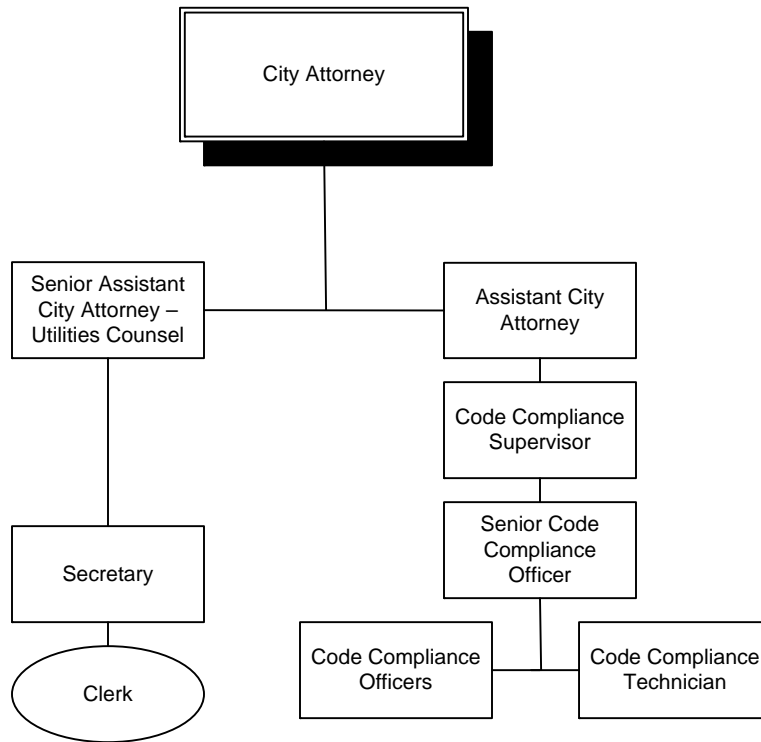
City Attorney

Senior Assistant City Attorney – Utilities Counsel

Assistant City Attorney

Code Compliance Supervisor

Senior Code Compliance Officer

Secretary

Clerk

Code Compliance Officers

Code Compliance Technician